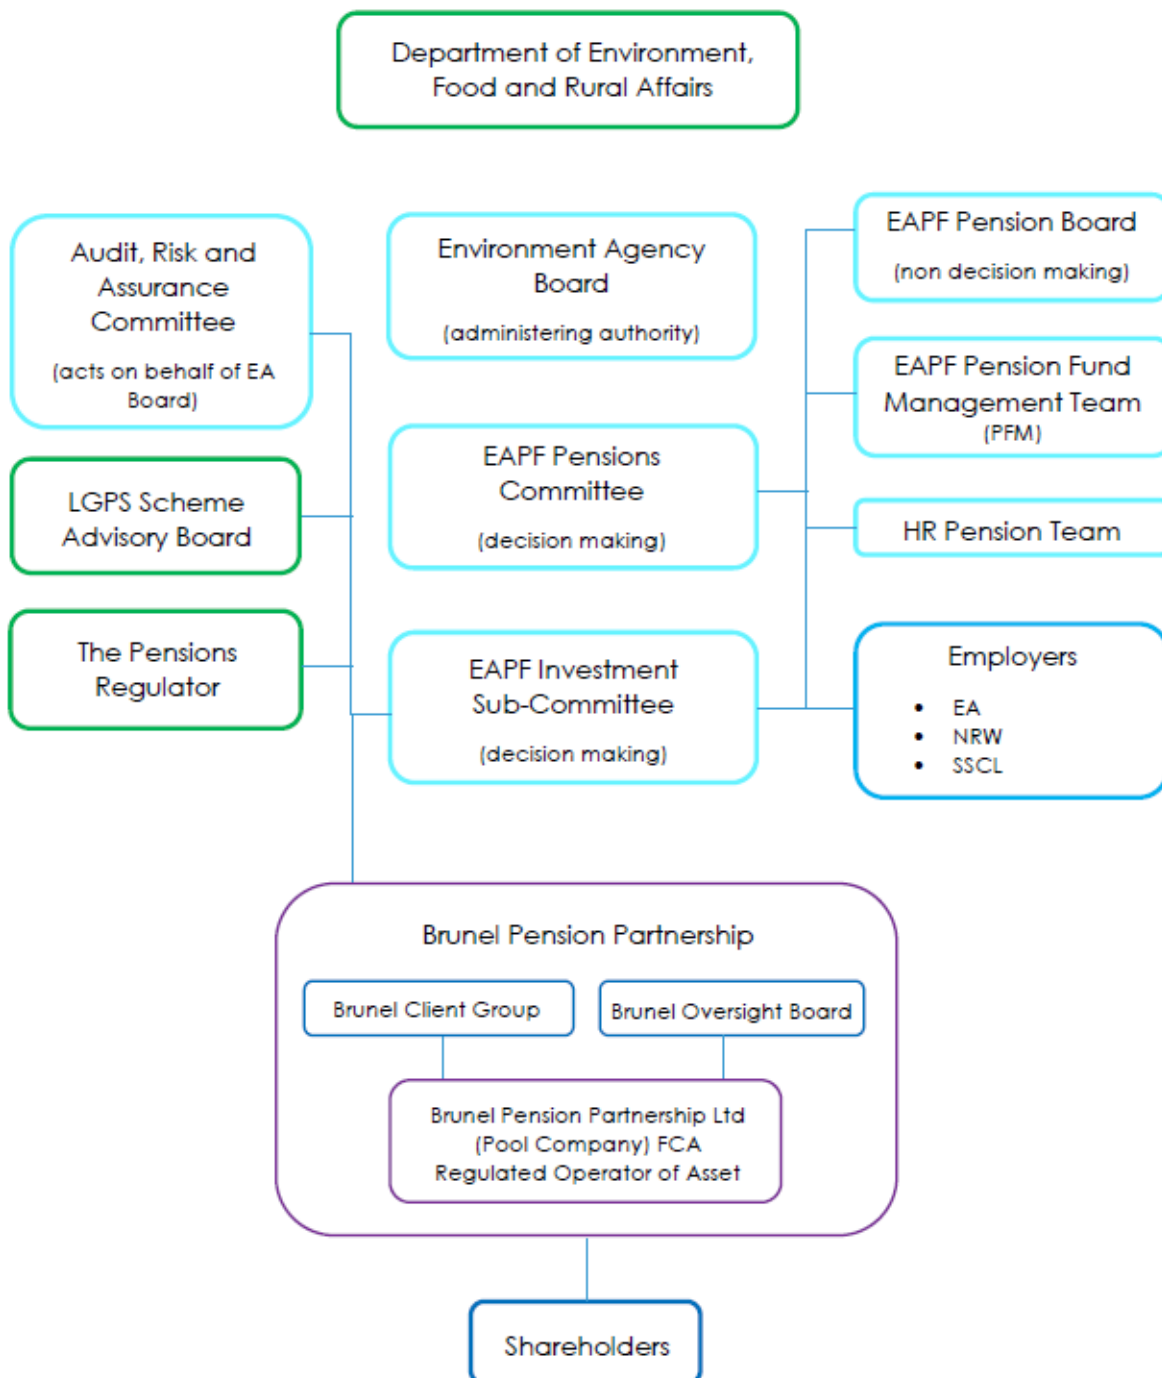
Department of Environment, Food and Rural Affairs

Audit, Risk and Assurance Committee

(acts on behalf of EA Board)

Environment Agency Board

(administering authority)

EAPF Pension Board

(non decision making)

EAPF Pension Fund Management Team (PFM)

LGPS Scheme Advisory Board

EAPF Pensions Committee

(decision making)

HR Pension Team

The Pensions Regulator

EAPF Investment Sub-Committee

(decision making)

Employers

- EA
- NRW
- SSCL

Brunel Pension Partnership

Brunel Client Group

Brunel Oversight Board

Brunel Pension Partnership Ltd (Pool Company) FCA Regulated Operator of Asset

Shareholders